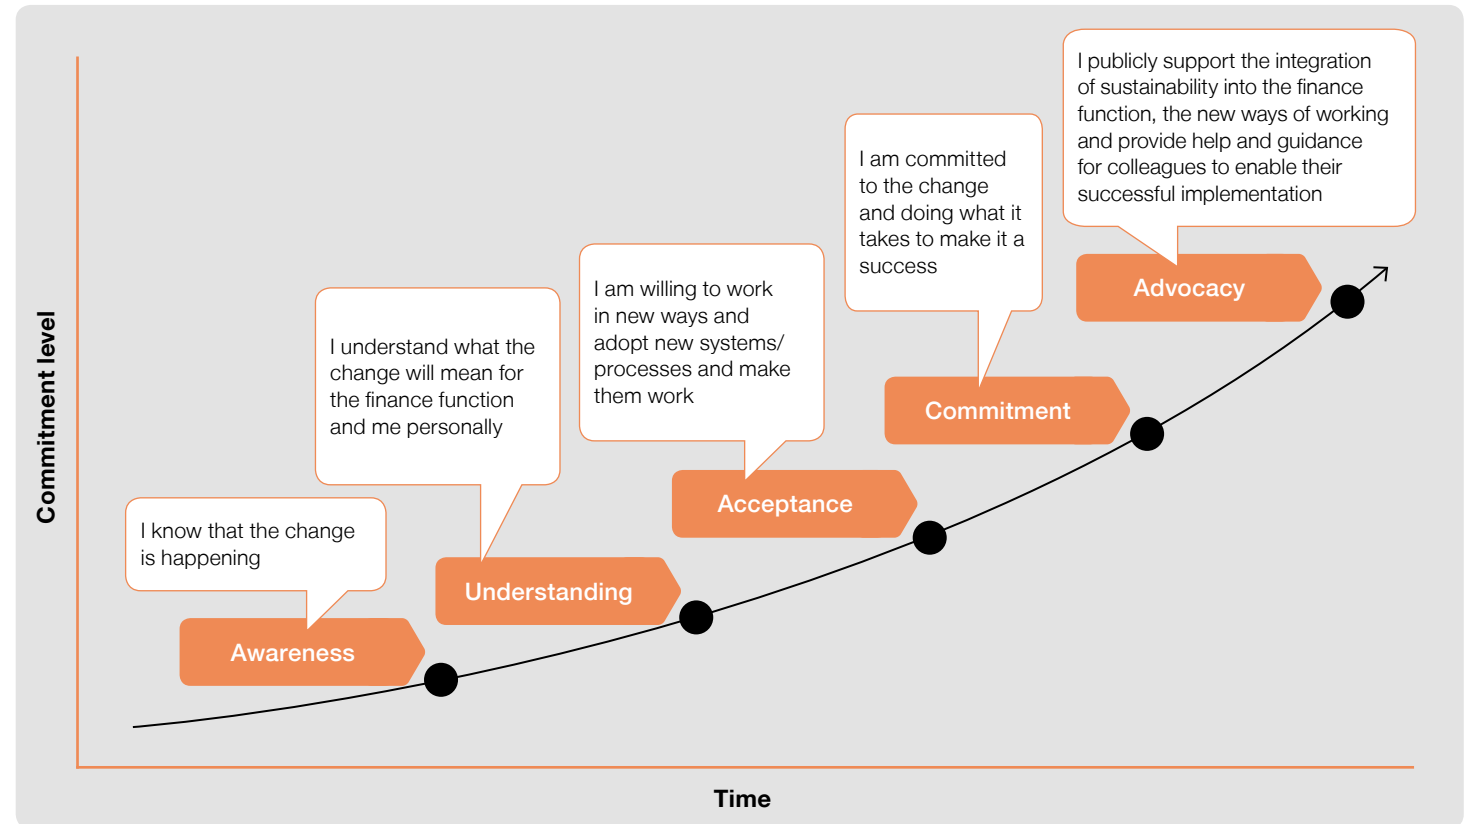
Commitment level

I know that the change is happening

Awareness

I understand what the change will mean for the finance function and me personally

Understanding

I am willing to work in new ways and adopt new systems/ processes and make them work

Acceptance

I am committed to the change and doing what it takes to make it a success

Commitment

I publicly support the integration of sustainability into the finance function, the new ways of working and provide help and guidance for colleagues to enable their successful implementation

Advocacy

Time